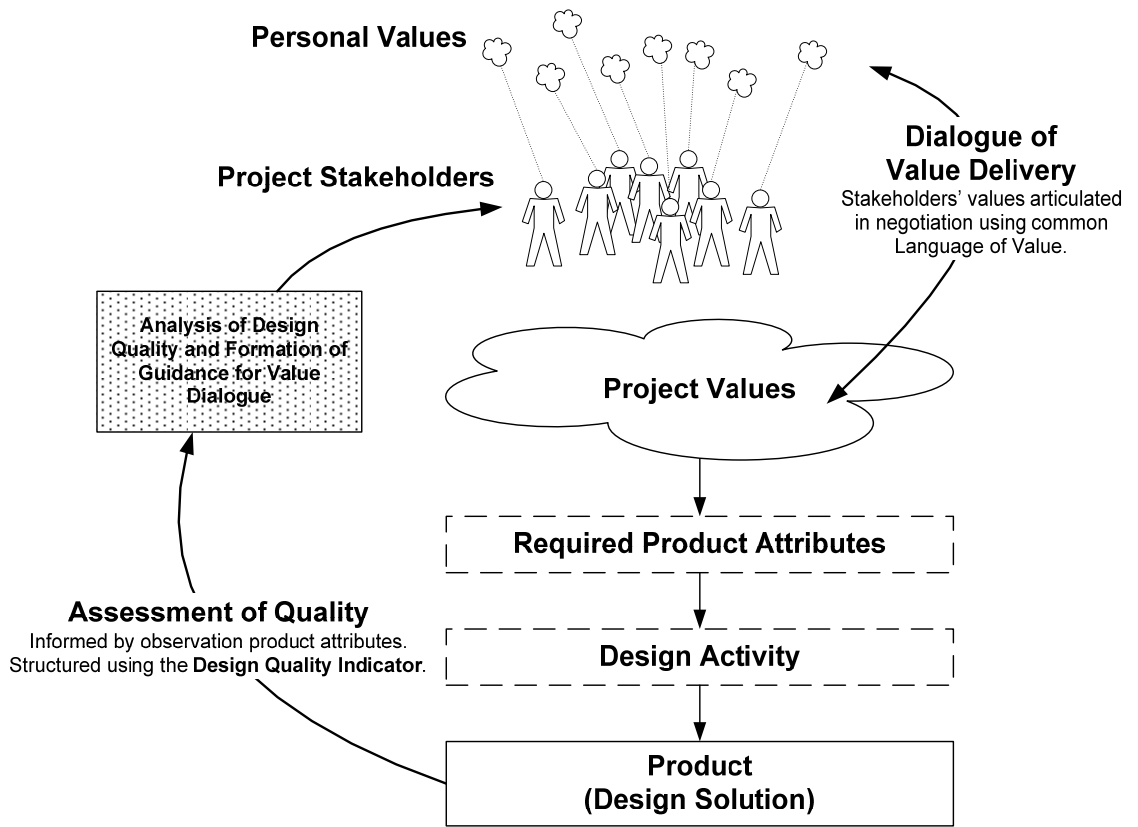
Personal Values

Project Stakeholders

Dialogue of Value Delivery
Stakeholders' values articulated in negotiation using common Language of Value.

Analysis of Design Quality and Formation of Guidance for Value Dialogue

Project Values

Required Product Attributes

Design Activity

Assessment of Quality
Informed by observation product attributes. Structured using the Design Quality Indicator.

Product
(Design Solution)